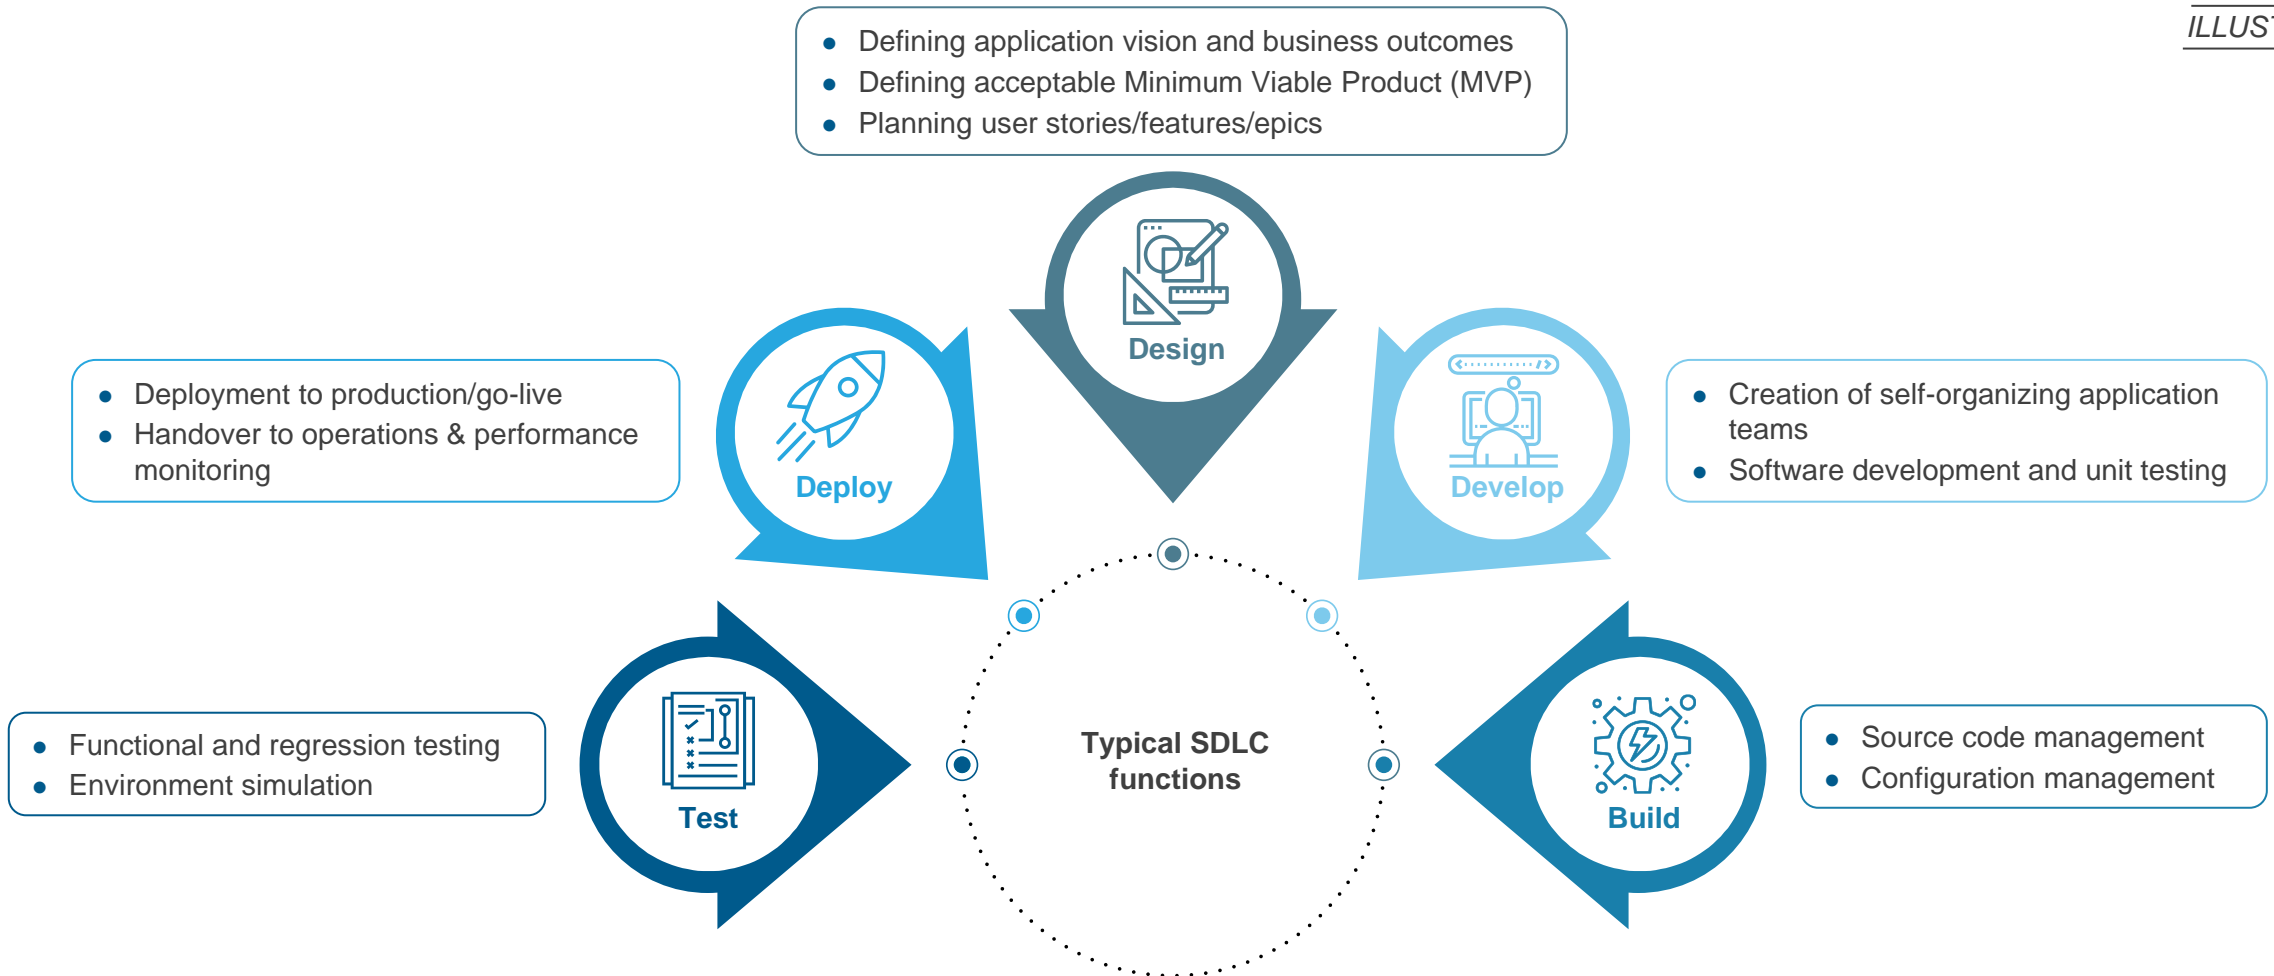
ILLUS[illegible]

- Defining application vision and business outcomes
- Defining acceptable Minimum Viable Product (MVP)
- Planning user stories/features/epics

Design

- Deployment to production/go-live
- Handover to operations & performance monitoring

Deploy

Develop

- Creation of self-organizing application teams
- Software development and unit testing

Typical SDLC functions

- Functional and regression testing
- Environment simulation

Test

Build

- Source code management
- Configuration management